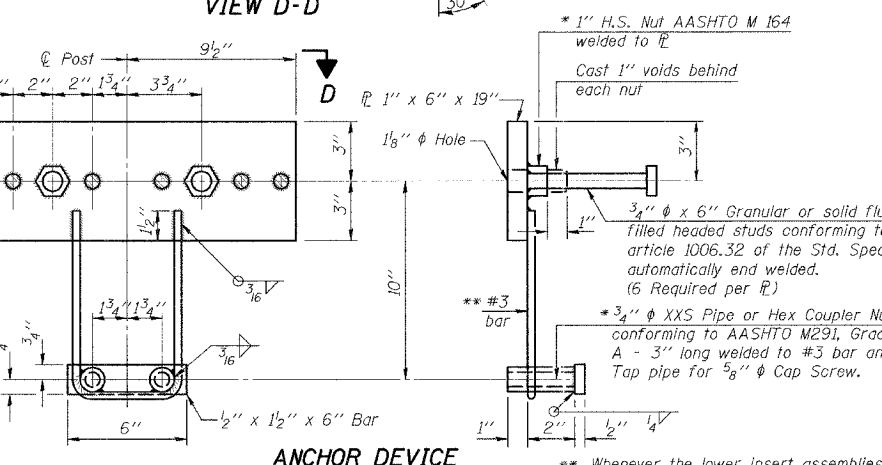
VIEW D-D

30

* 1'' H.S. Nut AASHTO M 164 welded to ℙ

Cast 1'' voids behind each nut

℄ Post

$9\frac{1}{2}''$

D

ℙ 1'' x 6'' x 19''

$1\frac{1}{8}''$ ϕ Hole

2'' 2'' $1\frac{3}{4}''$ $3\frac{3}{4}''$

3''

3''

3''

$1\frac{1}{2}''$

$\frac{3}{16}$

$1\frac{3}{4}''$ $1\frac{3}{4}''$

10''

$\frac{3}{4}''$ ϕ x 6'' Granular or solid flu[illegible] filled headed studs conforming t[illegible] article 1006.32 of the Std. Spec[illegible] automatically end welded. (6 Required per ℙ)

1''

** #3 bar

* $\frac{3}{4}''$ ϕ XXS Pipe or Hex Coupler Nu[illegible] conforming to AASHTO M291, Grad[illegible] A - 3'' long welded to #3 bar an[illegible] Tap pipe for $\frac{5}{8}''$ ϕ Cap Screw.

$\frac{3}{4}''$

$\frac{3}{16}$

6''

$\frac{1}{2}''$ x $1\frac{1}{2}''$ x 6'' Bar

1''

2''

$\frac{1}{2}''$

$\frac{1}{4}$

ANCHOR DEVICE

** Whenever the lower insert assemblies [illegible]